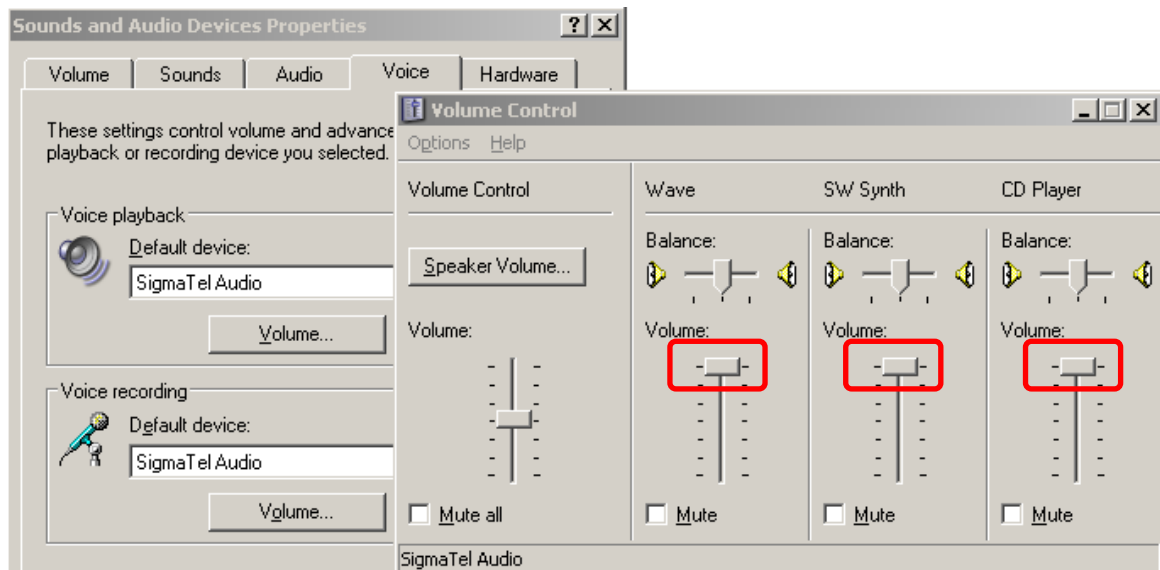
Sounds and Audio Devices Properties
?
Volume
Sounds
Audio
Voice
Hardware

These settings control volume and advance playback or recording device you selected.

Voice playback
Default device:
SigmaTel Audio
Volume...

Voice recording
Default device:
SigmaTel Audio
Volume...

Volume Control
Options Help

Volume Control
Speaker Volume...
Volume:
Mute all

Wave
Balance:
Volume:
Mute

SW Synth
Balance:
Volume:
Mute

CD Player
Balance:
Volume:
Mute

SigmaTel Audio